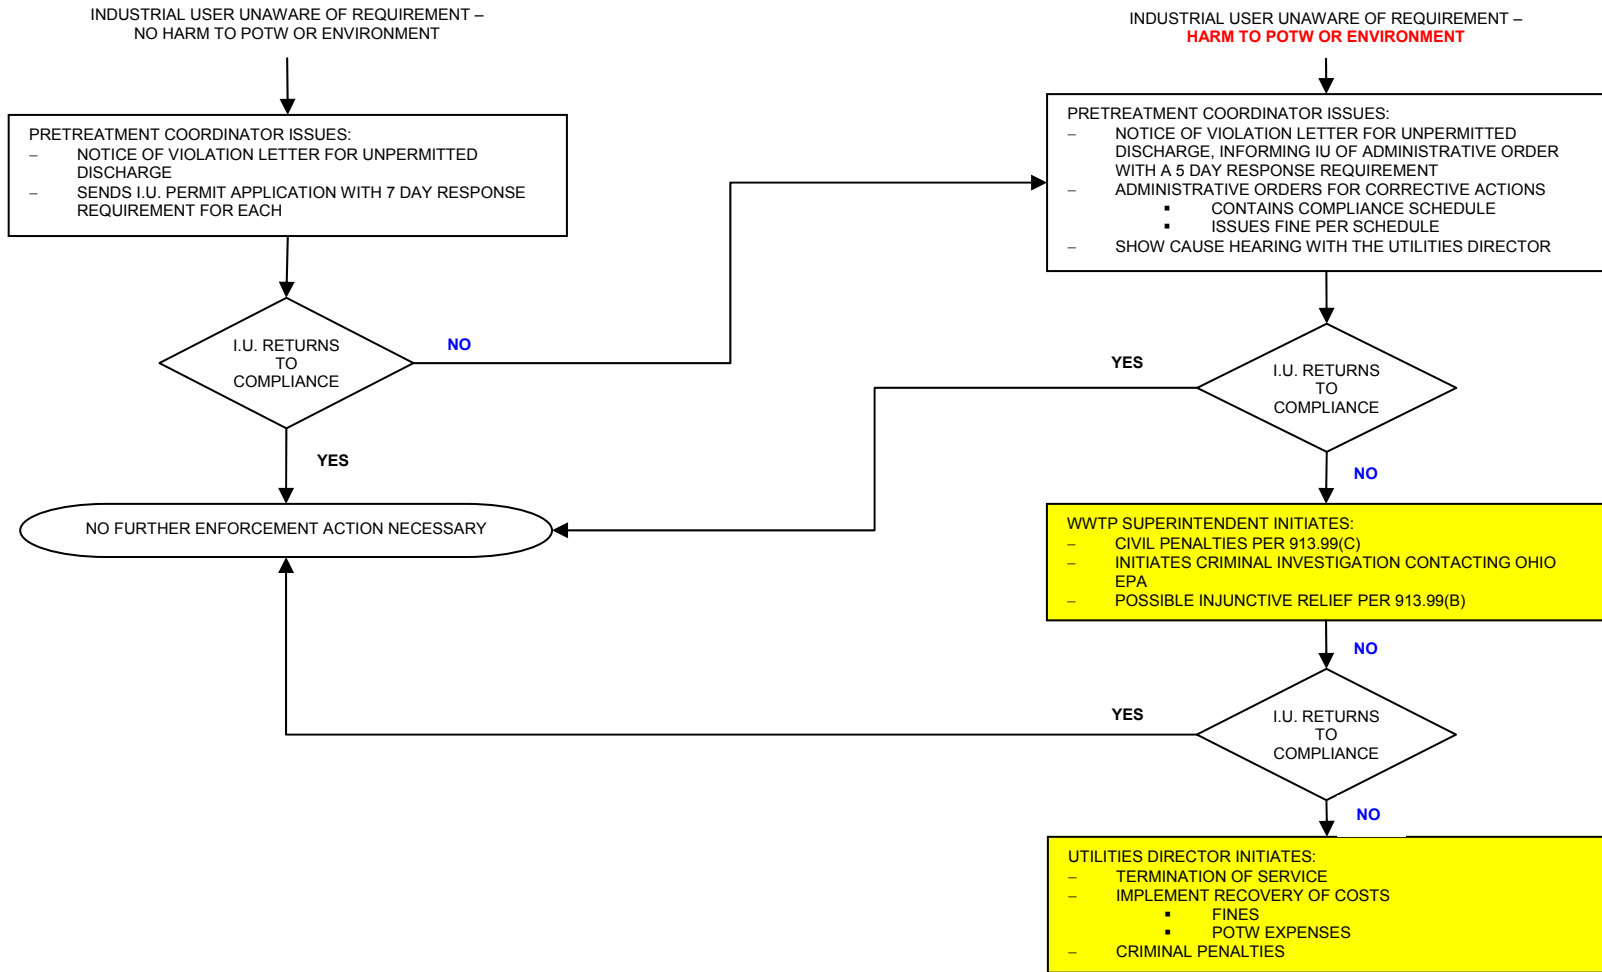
INDUSTRIAL USER UNAWARE OF REQUIREMENT – NO HARM TO POTW OR ENVIRONMENT

INDUSTRIAL USER UNAWARE OF REQUIREMENT – HARM TO POTW OR ENVIRONMENT

PRETREATMENT COORDINATOR ISSUES:
– NOTICE OF VIOLATION LETTER FOR UNPERMITTED DISCHARGE
– SENDS I.U. PERMIT APPLICATION WITH 7 DAY RESPONSE REQUIREMENT FOR EACH

PRETREATMENT COORDINATOR ISSUES:
– NOTICE OF VIOLATION LETTER FOR UNPERMITTED DISCHARGE, INFORMING IU OF ADMINISTRATIVE ORDER WITH A 5 DAY RESPONSE REQUIREMENT
– ADMINISTRATIVE ORDERS FOR CORRECTIVE ACTIONS
▪ CONTAINS COMPLIANCE SCHEDULE
▪ ISSUES FINE PER SCHEDULE
– SHOW CAUSE HEARING WITH THE UTILITIES DIRECTOR

I.U. RETURNS TO COMPLIANCE

NO

YES

YES

I.U. RETURNS TO COMPLIANCE

NO

NO FURTHER ENFORCEMENT ACTION NECESSARY

WWTP SUPERINTENDENT INITIATES:
– CIVIL PENALTIES PER 913.99(C)
– INITIATES CRIMINAL INVESTIGATION CONTACTING OHIO EPA
– POSSIBLE INJUNCTIVE RELIEF PER 913.99(B)

NO

YES

I.U. RETURNS TO COMPLIANCE

NO

UTILITIES DIRECTOR INITIATES:
– TERMINATION OF SERVICE
– IMPLEMENT RECOVERY OF COSTS
▪ FINES
▪ POTW EXPENSES
– CRIMINAL PENALTIES